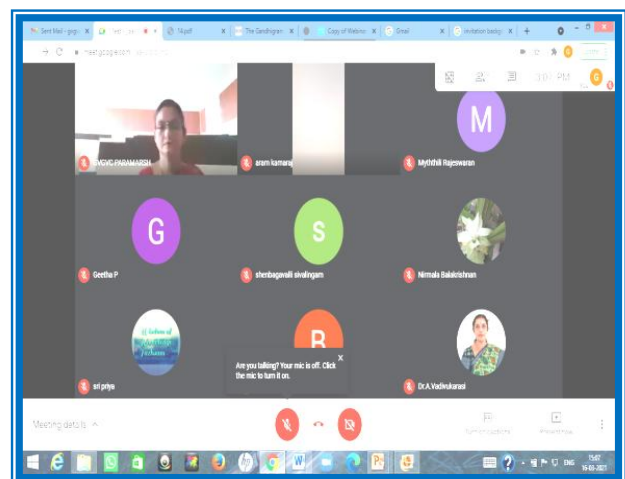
Sent Mail - gog
Test
14.pdf
The Gandhigram
Copy of Webinar
Gmail
invitation backgr
meet.google.com
3:01 PM
M
G
S
B
GVGYC PARAMARSH
aram kamaraj
Myththili Rajeswaran
Geetha P
shenbagavalli sivalingam
Nirmala Balakrishnan
sri priya
Dr.A.Vadivukarasi
Are you talking? Your mic is off. Click the mic to turn it on.
Meeting details
Turn on captions
Present now
ENG
15:07
16-06-2021